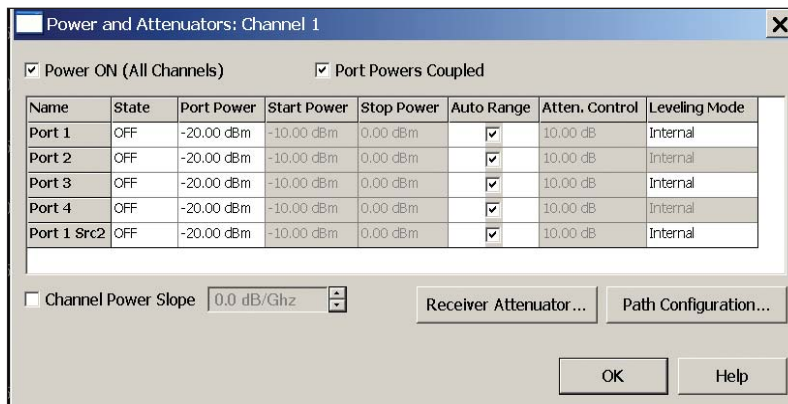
Power and Attenuators: Channel 1

☑ Power ON (All Channels)

☑ Port Powers Coupled

| Name | State | Port Power | Start Power | Stop Power | Auto Range | Atten. Control | Leveling Mode |
|---|---|---|---|---|---|---|---|
| Port 1 | OFF | -20.00 dBm | -10.00 dBm | 0.00 dBm | ☑ | 10.00 dB | Internal |
| Port 2 | OFF | -20.00 dBm | -10.00 dBm | 0.00 dBm | ☑ | 10.00 dB | Internal |
| Port 3 | OFF | -20.00 dBm | -10.00 dBm | 0.00 dBm | ☑ | 10.00 dB | Internal |
| Port 4 | OFF | -20.00 dBm | -10.00 dBm | 0.00 dBm | ☑ | 10.00 dB | Internal |
| Port 1 Src2 | OFF | -20.00 dBm | -10.00 dBm | 0.00 dBm | ☑ | 10.00 dB | Internal |

☐ Channel Power Slope 0.0 dB/Ghz

Receiver Attenuator...

Path Configuration...

OK

Help